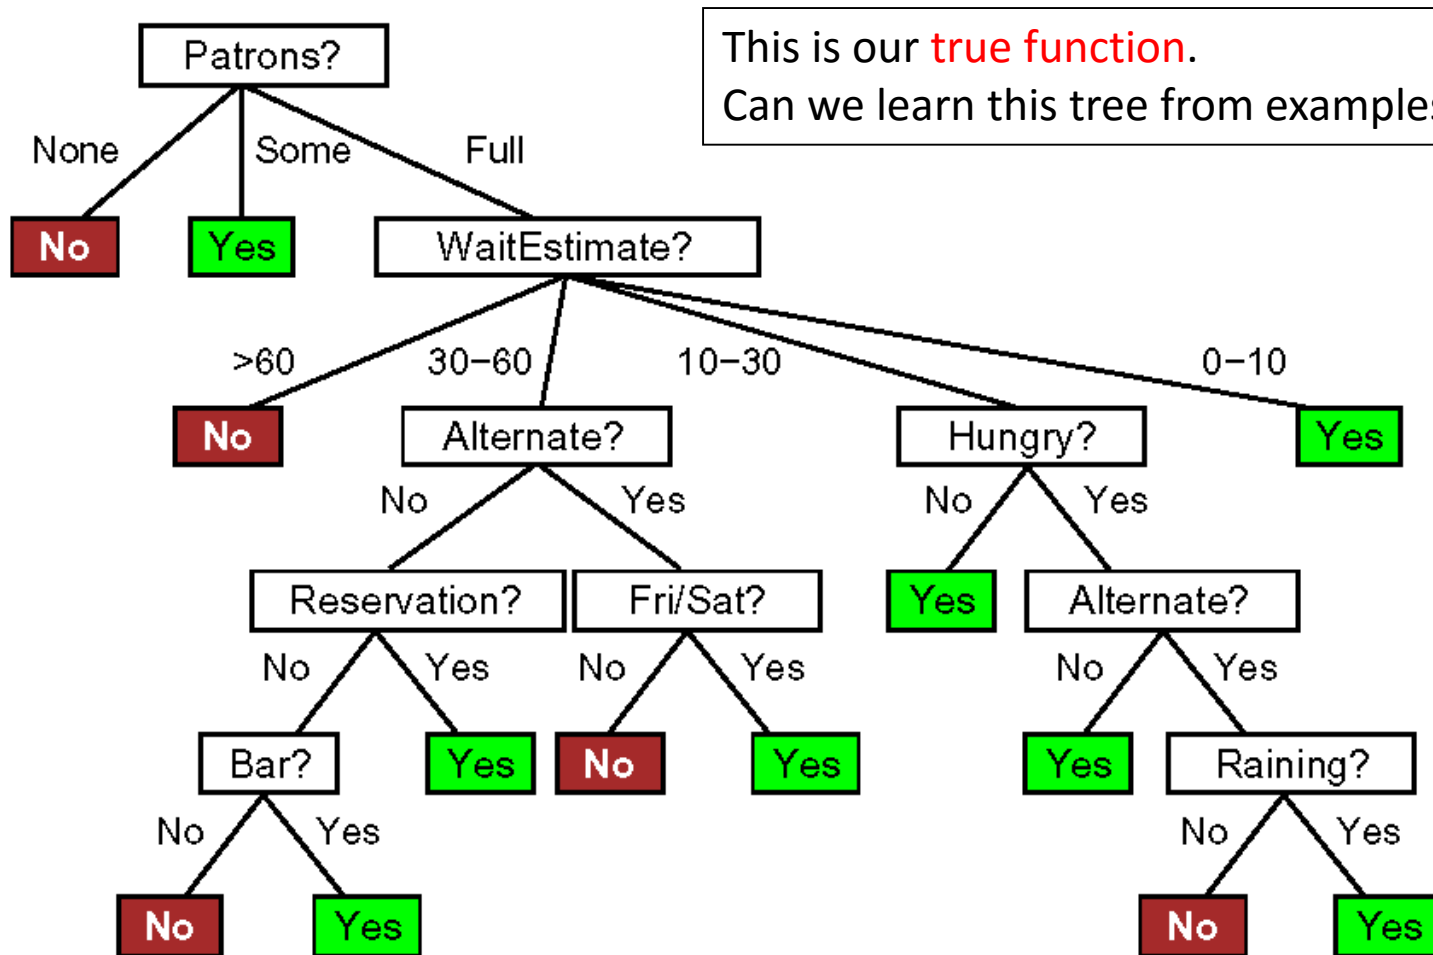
This is our true function.
Can we learn this tree from example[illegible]

Patrons?

None Some Full

No Yes WaitEstimate?

>60 30–60 10–30 0–10

No Alternate? Hungry? Yes

No Yes No Yes

Reservation? Fri/Sat? Yes Alternate?

No Yes No Yes No Yes

Bar? Yes No Yes Yes Raining?

No Yes No Yes

No Yes No Yes